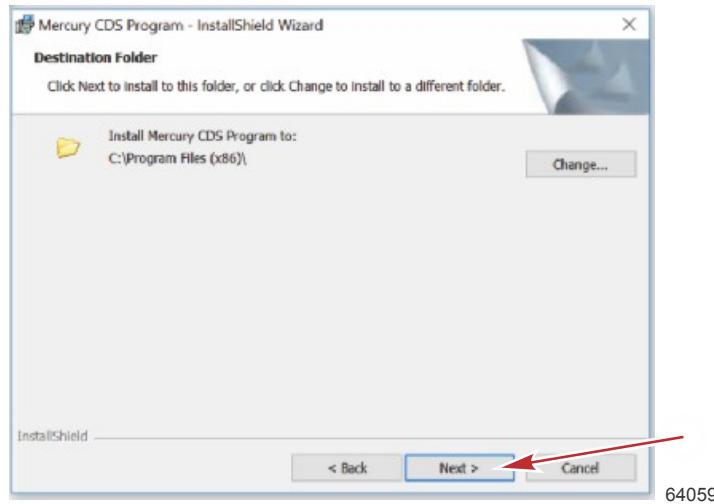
Mercury CDS Program - InstallShield Wizard

×

Destination Folder

Click Next to install to this folder, or click Change to install to a different folder.

Install Mercury CDS Program to:
C:\Program Files (x86)\

Change...

InstallShield

< Back

Next >

Cancel

64059